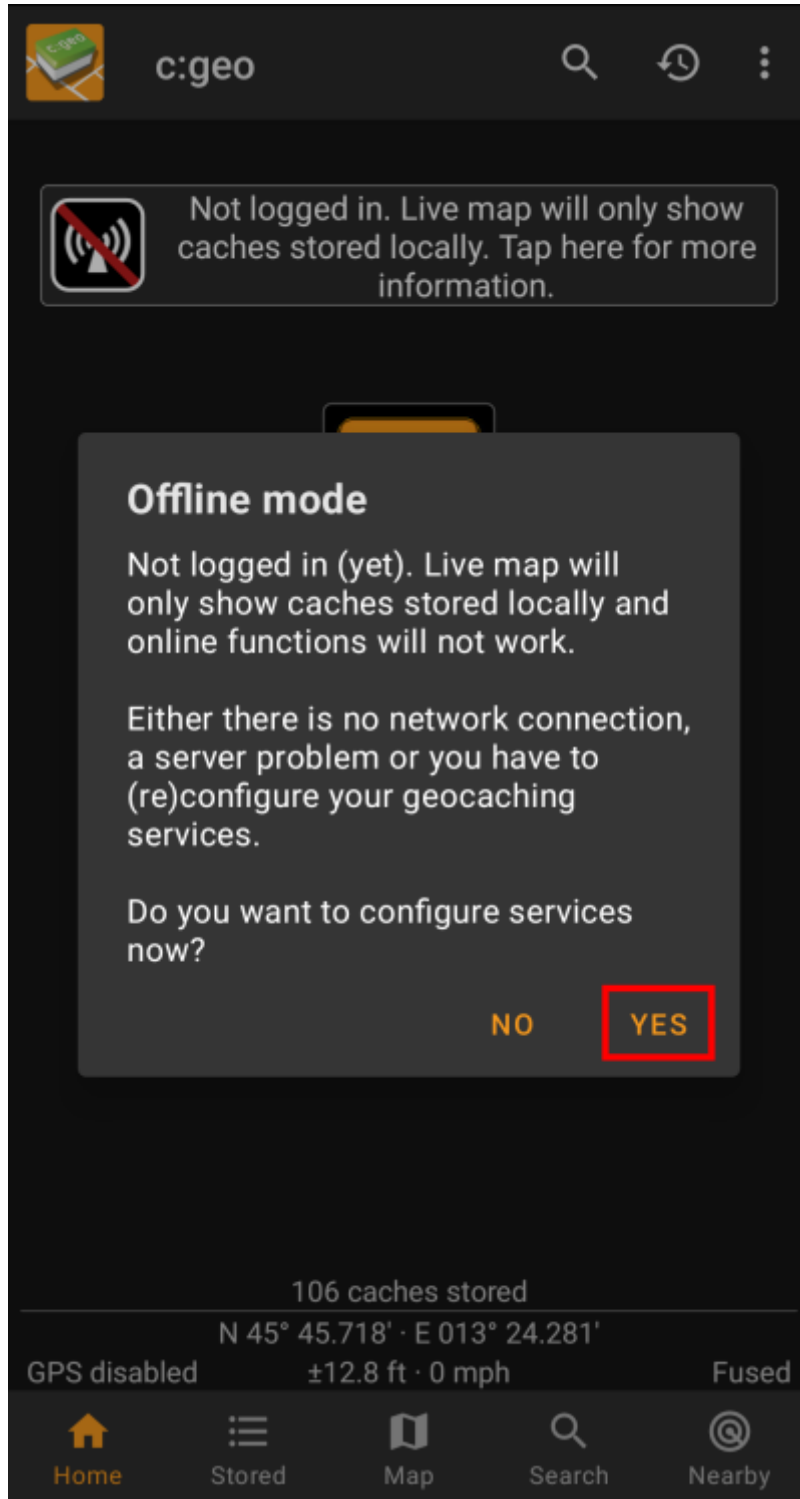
c:geo

Not logged in. Live map will only show caches stored locally. Tap here for more information.

Offline mode

Not logged in (yet). Live map will only show caches stored locally and online functions will not work.

Either there is no network connection, a server problem or you have to (re)configure your geocaching services.

Do you want to configure services now?

NO YES

106 caches stored

N 45° 45.718' · E 013° 24.281'

GPS disabled ±12.8 ft · 0 mph Fused

Home Stored Map Search Nearby